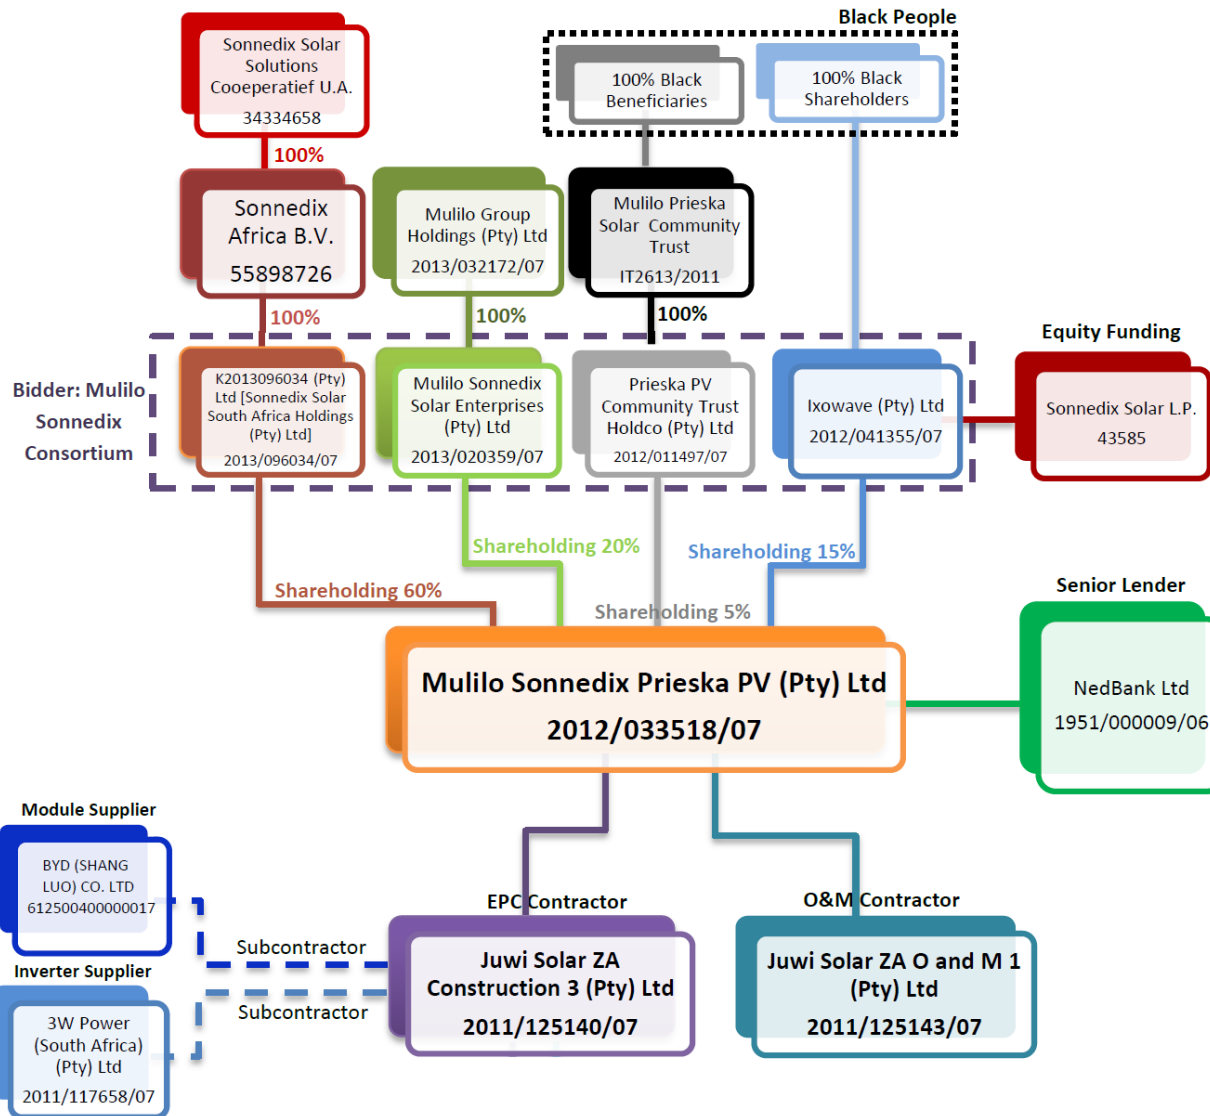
Black People

Sonnedix Solar Solutions Cooeperatief U.A.
34334658

100% Black Beneficiaries

100% Black Shareholders

100%

Sonnedix Africa B.V.
55898726

Mulilo Group Holdings (Pty) Ltd
2013/032172/07

Mulilo Prieska Solar Community Trust
IT2613/2011

100%

100%

100%

Equity Funding

Bidder: Mulilo Sonnedix Consortium

K2013096034 (Pty) Ltd [Sonnedix Solar South Africa Holdings (Pty) Ltd]
2013/096034/07

Mulilo Sonnedix Solar Enterprises (Pty) Ltd
2013/020359/07

Prieska PV Community Trust Holdco (Pty) Ltd
2012/011497/07

Ixowave (Pty) Ltd
2012/041355/07

Sonnedix Solar L.P.
43585

Shareholding 20%

Shareholding 15%

Shareholding 60%

Shareholding 5%

Senior Lender

Mulilo Sonnedix Prieska PV (Pty) Ltd
2012/033518/07

NedBank Ltd
1951/000009/06

Module Supplier

BYD (SHANG LUO) CO. LTD
612500400000017

EPC Contractor

O&M Contractor

Subcontractor

Inverter Supplier

Subcontractor

Juwi Solar ZA Construction 3 (Pty) Ltd
2011/125140/07

Juwi Solar ZA O and M 1 (Pty) Ltd
2011/125143/07

3W Power (South Africa) (Pty) Ltd
2011/117658/07